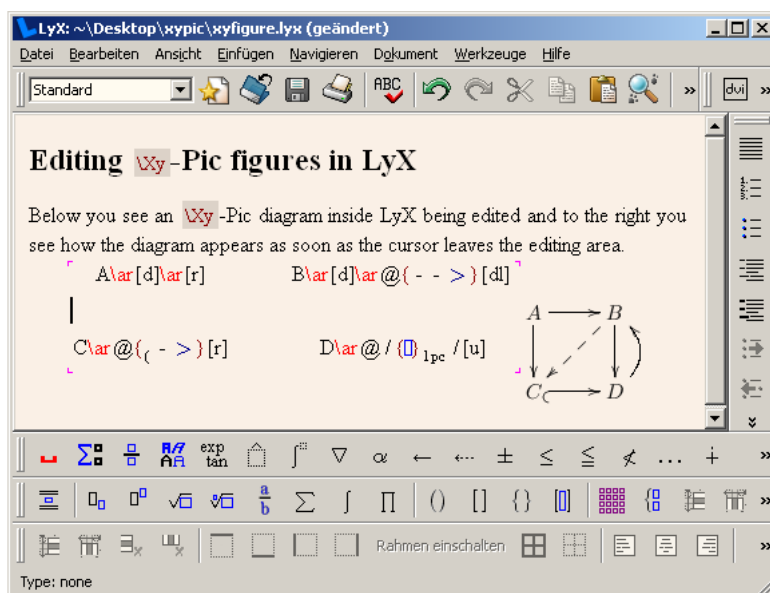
LyX: ~\Desktop\xypic\xyfigure.lyx (geändert)

Datei Bearbeiten Ansicht Einfügen Navigieren Dokument Werkzeuge Hilfe

Standard

dvi

Editing \Xy-Pic figures in LyX

Below you see an \Xy-Pic diagram inside LyX being edited and to the right you see how the diagram appears as soon as the cursor leaves the editing area.

A\ar[d]\ar[r] B\ar[d]\ar@{- - >}[dl]

C\ar@{( - >}[r] D\ar@/{}_{1pc}/[u]

A B C D

exp tan

Rahmen einschalten

Type: none